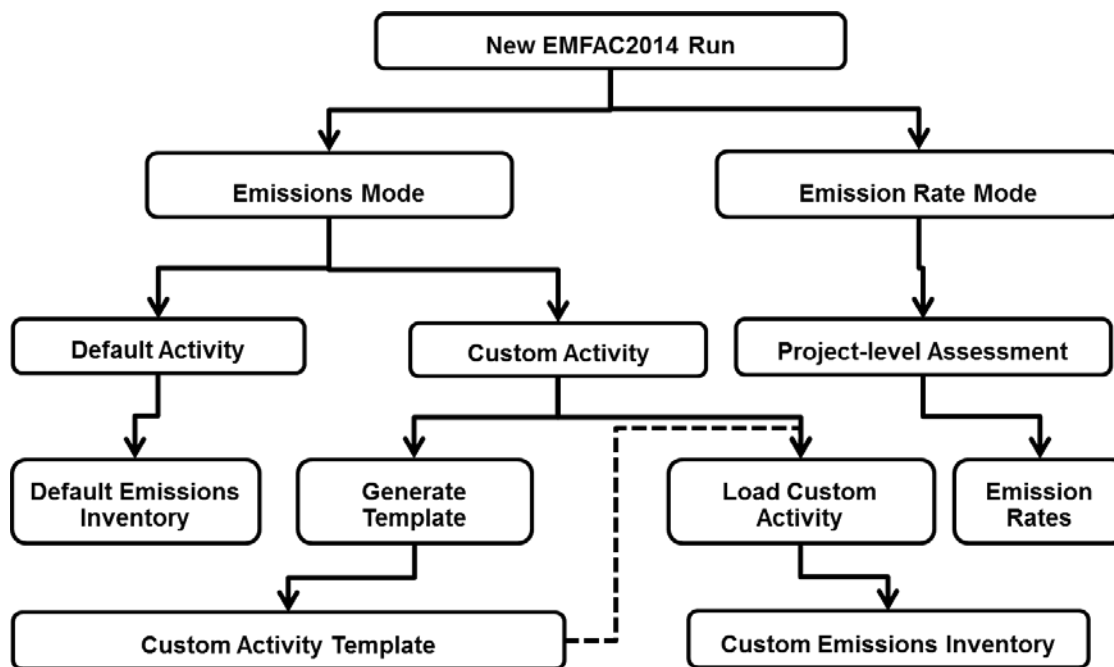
New EMFAC2014 Run

Emissions Mode

Emission Rate Mode

Default Activity

Custom Activity

Project-level Assessment

Default Emissions Inventory

Generate Template

Load Custom Activity

Emission Rates

Custom Activity Template

Custom Emissions Inventory